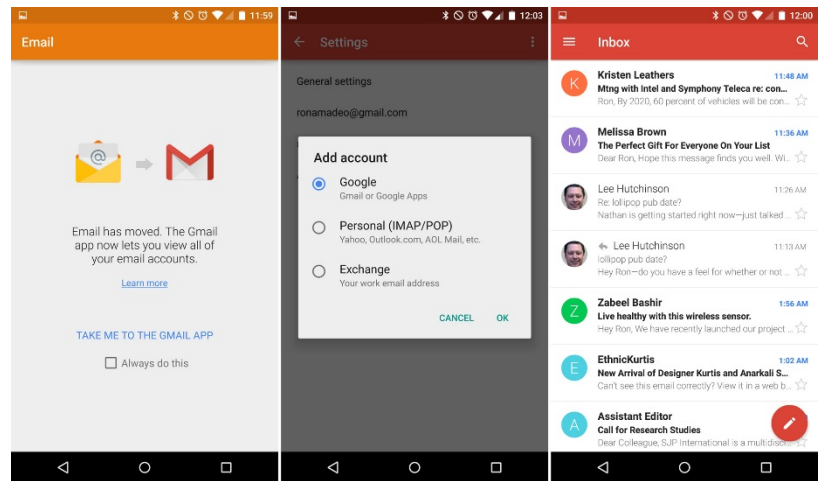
11:59

Email

Email has moved. The Gmail app now lets you view all of your email accounts.

Learn more

TAKE ME TO THE GMAIL APP

Always do this

12:03

Settings

General settings

ronamadeo@gmail.com

Add account

Google
Gmail or Google Apps

Personal (IMAP/POP)
Yahoo, Outlook.com, AOL Mail, etc.

Exchange
Your work email address

CANCEL OK

12:00

Inbox

K
Kristen Leathers 11:48 AM
Mtng with Intel and Symphony Teleca re: con...
Ron, By 2020, 60 percent of vehicles will be com...

M
Melissa Brown 11:36 AM
The Perfect Gift For Everyone On Your List
Dear Ron, Hope this message finds you well. Wi...

Lee Hutchinson 11:26 AM
Re: lollipop pub date?
Nathan is getting started right now—just talked...

Lee Hutchinson 11:13 AM
lollipop pub date?
Hey Ron—do you have a feel for whether or not ...

Z
Zabeel Bashir 1:56 AM
Live healthy with this wireless sensor.
Hey Ron, We have recently launched our project ...

E
EthnicKurtis 1:02 AM
New Arrival of Designer Kurtis and Anarkali S...
Can't see this email correctly? View it in a web b...

A
Assistant Editor
Call for Research Studies
Dear Colleague, SJP International is a multidisc...